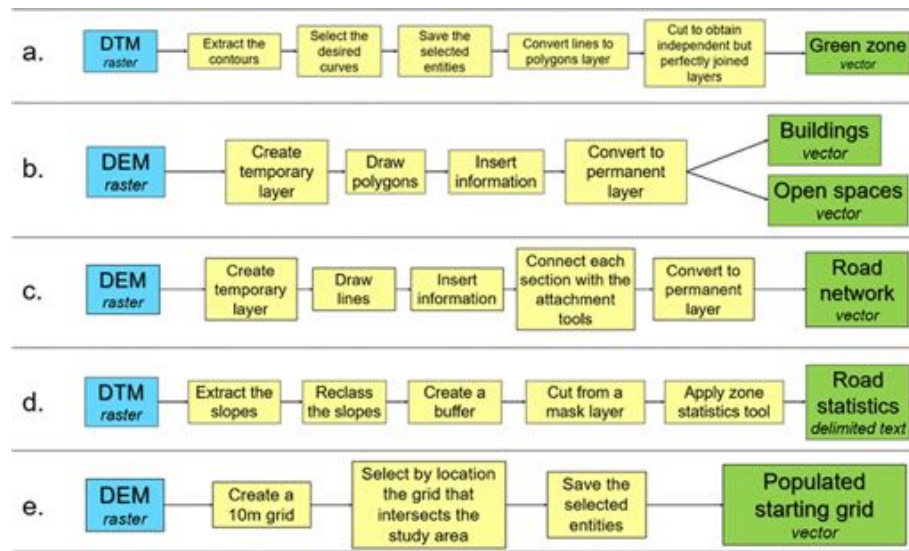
a.

DTM
raster

Extract the contours

Select the desired curves

Save the selected entities

Convert lines to polygons layer

Cut to obtain independent but perfectly joined layers

Green zone
vector

b.

DEM
raster

Create temporary layer

Draw polygons

Insert information

Convert to permanent layer

Buildings
vector

Open spaces
vector

c.

DEM
raster

Create temporary layer

Draw lines

Insert information

Connect each section with the attachment tools

Convert to permanent layer

Road network
vector

d.

DTM
raster

Extract the slopes

Reclass the slopes

Create a buffer

Cut from a mask layer

Apply zone statistics tool

Road statistics
delimited text

e.

DEM
raster

Create a 10m grid

Select by location the grid that intersects the study area

Save the selected entities

Populated starting grid
vector